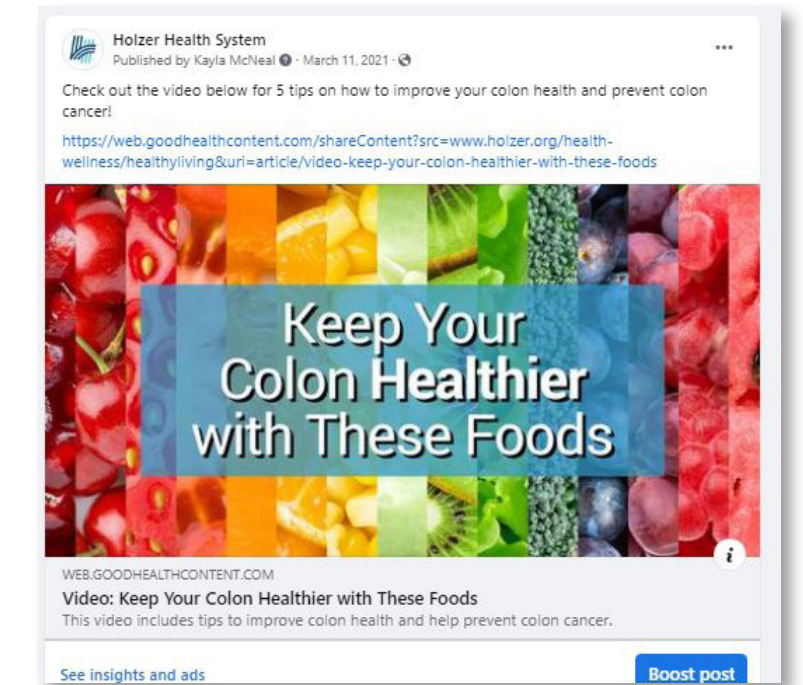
Holzer Health System
Published by Kayla McNeal · March 11, 2021 ·

...

Check out the video below for 5 tips on how to improve your colon health and prevent colon cancer!

https://web.goodhealthcontent.com/shareContent?src=www.holzer.org/health-wellness/healthyliving&uri=article/video-keep-your-colon-healthier-with-these-foods

Keep Your Colon Healthier with These Foods

i

WEB.GOODHEALTHCONTENT.COM
Video: Keep Your Colon Healthier with These Foods
This video includes tips to improve colon health and help prevent colon cancer.

See insights and ads

Boost post